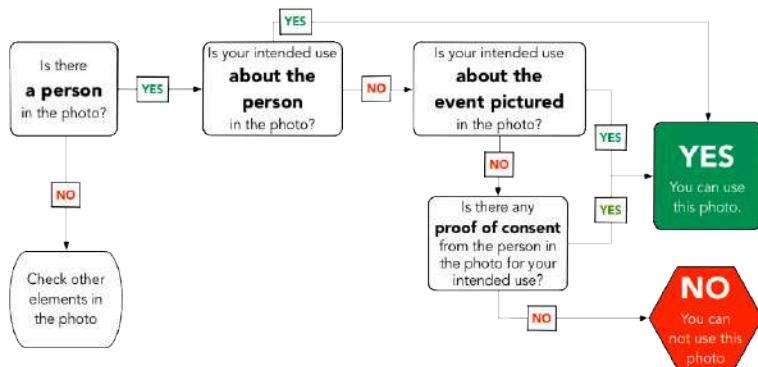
YES

Is there **a person** in the photo?

YES

Is your intended use **about the person** in the photo?

NO

Is your intended use **about the event pictured** in the photo?

YES

YES

You can use this photo.

NO

NO

YES

Is there any **proof of consent** from the person in the photo for your intended use?

Check other elements in the photo

NO

NO

You can not use this photo